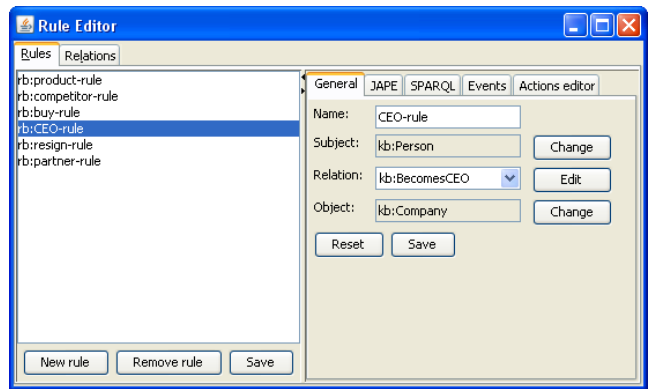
Rule Editor

Rules | Relations

rb:product-rule
rb:competitor-rule
rb:buy-rule
rb:CEO-rule
rb:resign-rule
rb:partner-rule

New rule | Remove rule | Save

General | JAPE | SPARQL | Events | Actions editor

Name: CEO-rule
Subject: kb:Person | Change
Relation: kb:BecomesCEO | Edit
Object: kb:Company | Change

Reset | Save